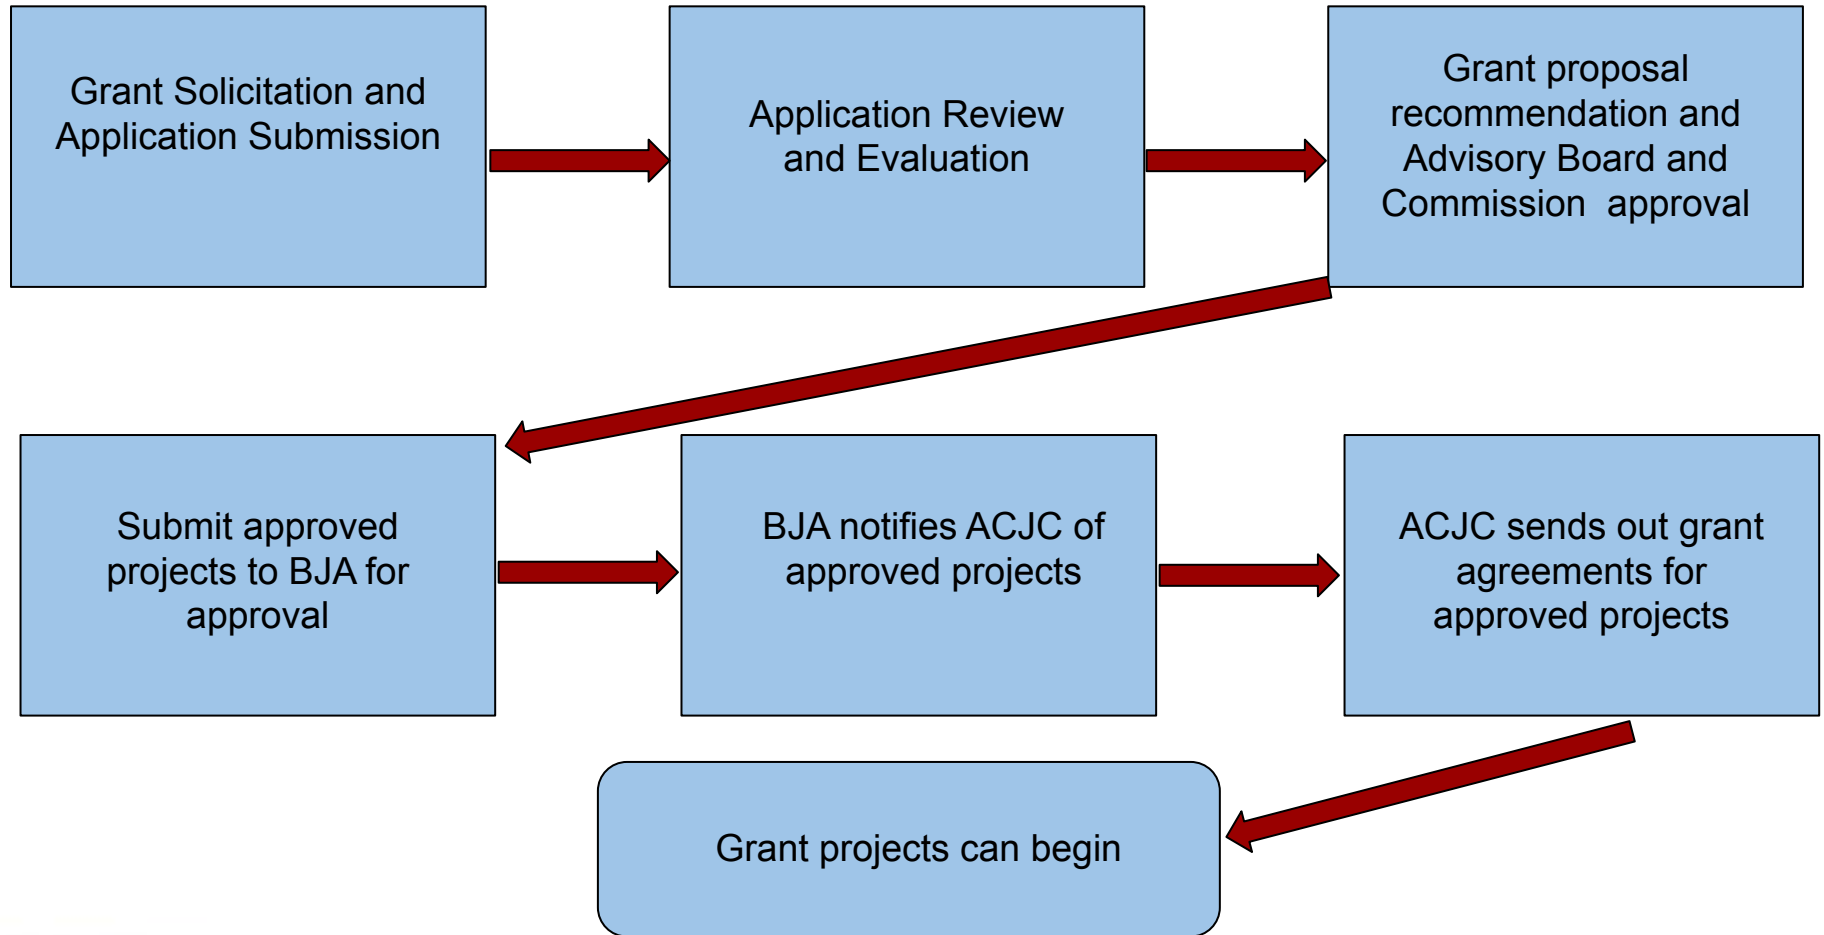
Grant Solicitation and Application Submission

Application Review and Evaluation

Grant proposal recommendation and Advisory Board and Commission approval

Submit approved projects to BJA for approval

BJA notifies ACJC of approved projects

ACJC sends out grant agreements for approved projects

Grant projects can begin